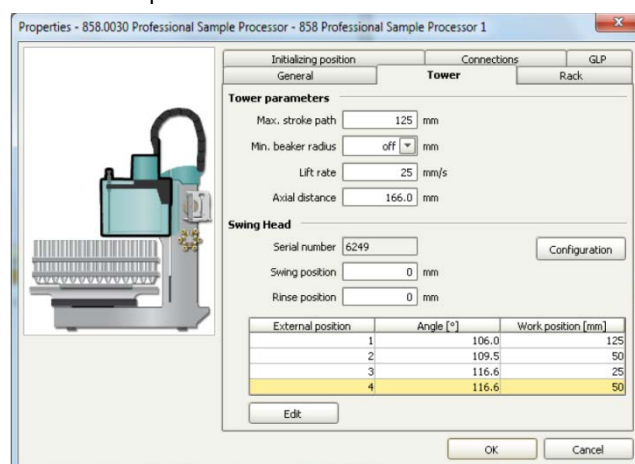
Properties - 858.0030 Professional Sample Processor - 858 Professional Sample Processor 1

Initializing position
Connections
GLP
General
Tower
Rack

Tower parameters

Max. stroke path 125 mm

Min. beaker radius off mm

Lift rate 25 mm/s

Axial distance 166.0 mm

Swing Head

Serial number 6249

Configuration

Swing position 0 mm

Rinse position 0 mm

| External position | Angle [°] | Work position [mm] |
|---|---|---|
| 1 | 106.0 | 125 |
| 2 | 109.5 | 50 |
| 3 | 116.6 | 25 |
| 4 | 116.6 | 50 |

Edit

OK
Cancel